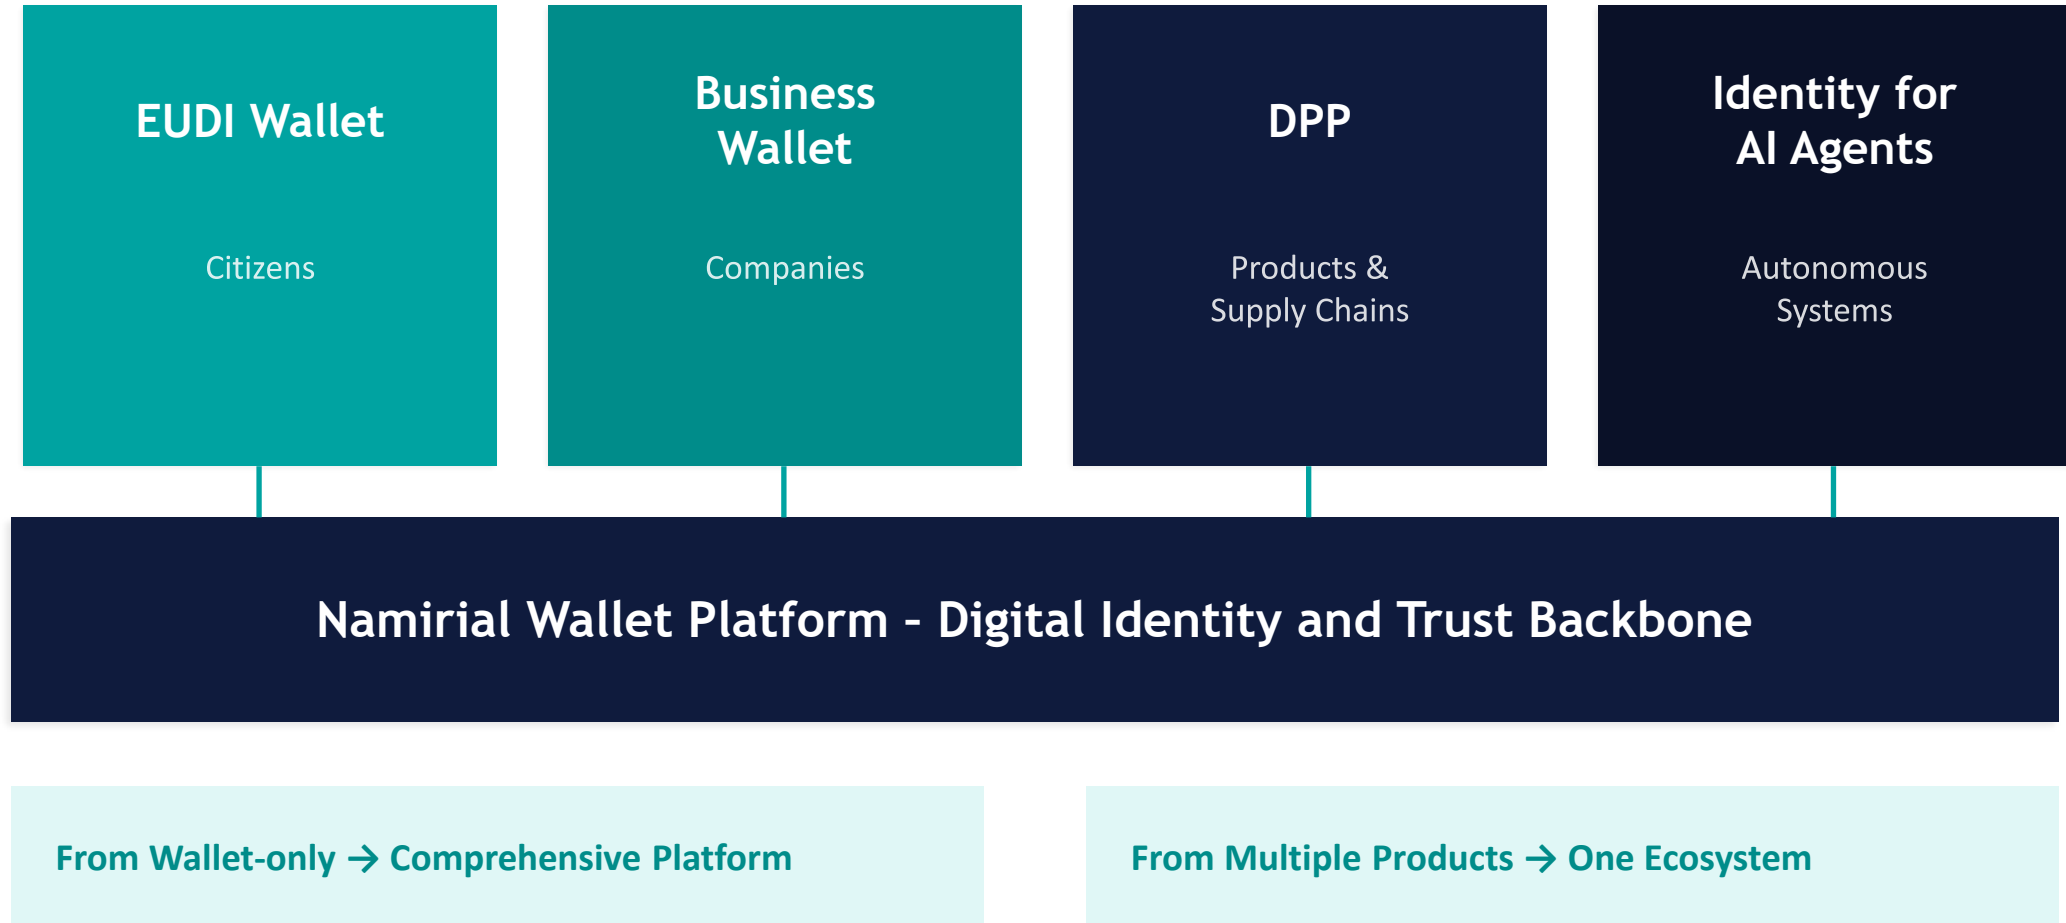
EUDI Wallet

Citizens

Business Wallet

Companies

DPP

Products & Supply Chains

Identity for AI Agents

Autonomous Systems

Namirial Wallet Platform - Digital Identity and Trust Backbone

From Wallet-only → Comprehensive Platform

From Multiple Products → One Ecosystem